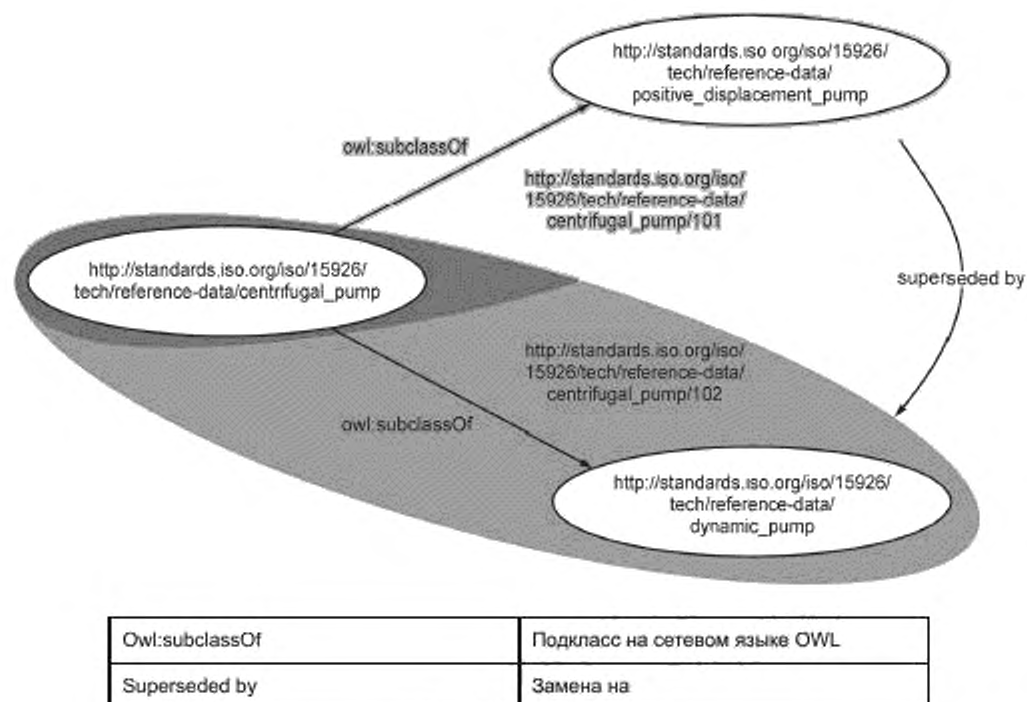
http://standards.iso.org/iso/15926/tech/reference-data/positive_displacement_pump

owl:subclassOf

http://standards.iso.org/iso/15926/tech/reference-data/centrifugal_pump/101

superseded by

http://standards.iso.org/iso/15926/tech/reference-data/centrifugal_pump

http://standards.iso.org/iso/15926/tech/reference-data/centrifugal_pump/102

owl:subclassOf

http://standards.iso.org/iso/15926/tech/reference-data/dynamic_pump

| Owl:subclassOf | Подкласс на сетевом языке OWL |
|---|---|
| Superseded by | Замена на |